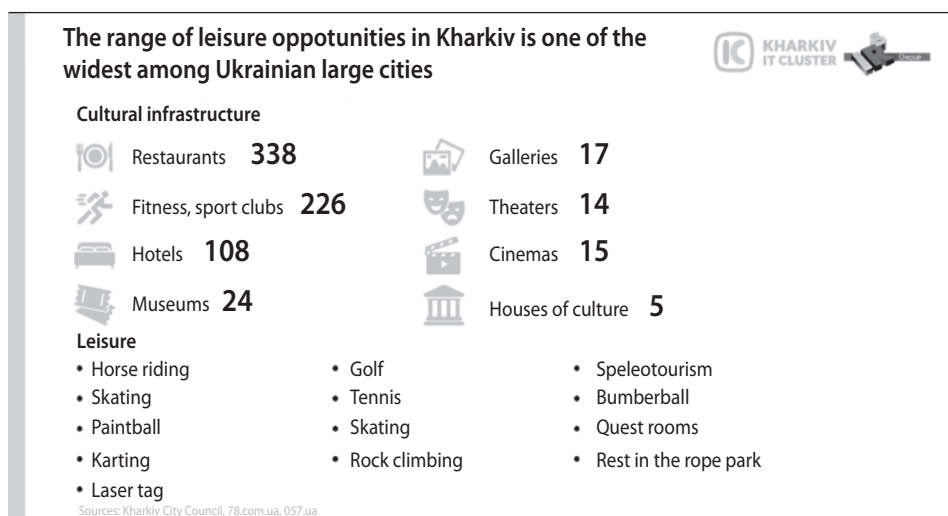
The range of leisure oppotunities in Kharkiv is one of the widest among Ukrainian large cities

KHARKIV IT CLUSTER

Group

Cultural infrastructure

Restaurants 338

Fitness, sport clubs 226

Hotels 108

Museums 24

Galleries 17

Theaters 14

Cinemas 15

Houses of culture 5

Leisure

- Horse riding
- Skating
- Paintball
- Karting
- Laser tag

- Golf
- Tennis
- Skating
- Rock climbing

- Speleotourism
- Bumberball
- Quest rooms
- Rest in the rope park

Sources: Kharkiv City Council, 78.com.ua, 057.ua